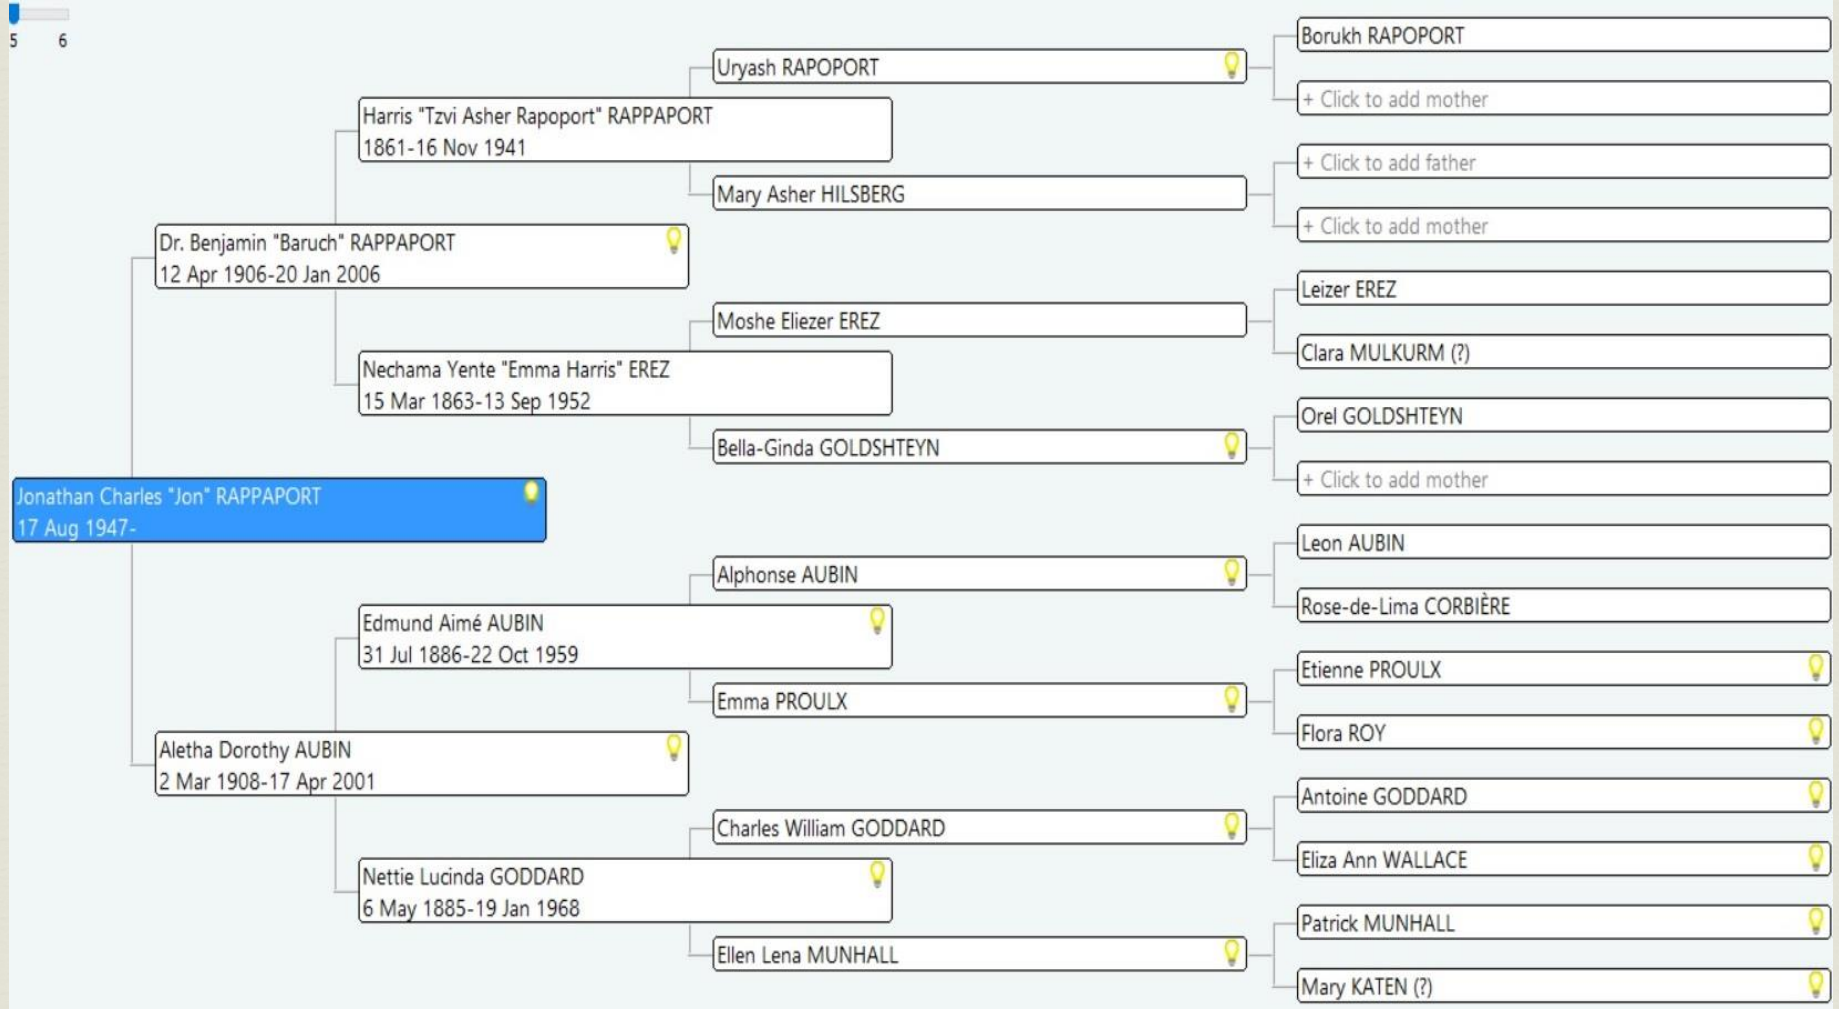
5 6

Jonathan Charles "Jon" RAPPAPORT
17 Aug 1947-

Dr. Benjamin "Baruch" RAPPAPORT
12 Apr 1906-20 Jan 2006

Aletha Dorothy AUBIN
2 Mar 1908-17 Apr 2001

Harris "Tzvi Asher Rapoport" RAPPAPORT
1861-16 Nov 1941

Nechama Yente "Emma Harris" EREZ
15 Mar 1863-13 Sep 1952

Edmund Aimé AUBIN
31 Jul 1886-22 Oct 1959

Nettie Lucinda GODDARD
6 May 1885-19 Jan 1968

Uryash RAPOPORT

Mary Asher HILSBERG

Moshe Eliezer EREZ

Bella-Ginda GOLDSHTEYN

Alphonse AUBIN

Emma PROULX

Charles William GODDARD

Ellen Lena MUNHALL

Borukh RAPOPORT

+ Click to add mother

+ Click to add father

+ Click to add mother

Leizer EREZ

Clara MULKURM (?)

Orel GOLDSHTEYN

+ Click to add mother

Leon AUBIN

Rose-de-Lima CORBIÈRE

Etienne PROULX

Flora ROY

Antoine GODDARD

Eliza Ann WALLACE

Patrick MUNHALL

Mary KATEN (?)